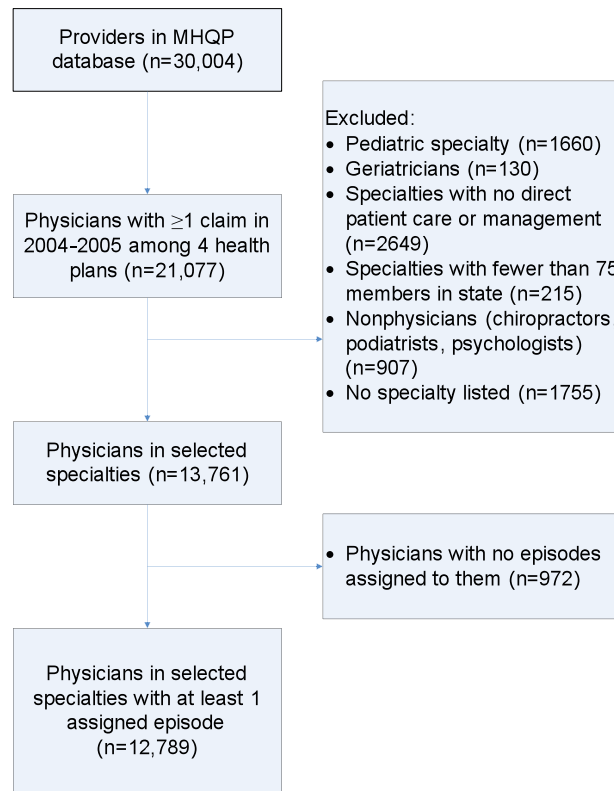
Providers in MHQP database (n=30,004)

Physicians with $\geq$1 claim in 2004-2005 among 4 health plans (n=21,077)

Excluded:
• Pediatric specialty (n=1660)
• Geriatricians (n=130)
• Specialties with no direct patient care or management (n=2649)
• Specialties with fewer than 75 members in state (n=215)
• Nonphysicians (chiropractors, podiatrists, psychologists) (n=907)
• No specialty listed (n=1755)

Physicians in selected specialties (n=13,761)

• Physicians with no episodes assigned to them (n=972)

Physicians in selected specialties with at least 1 assigned episode (n=12,789)